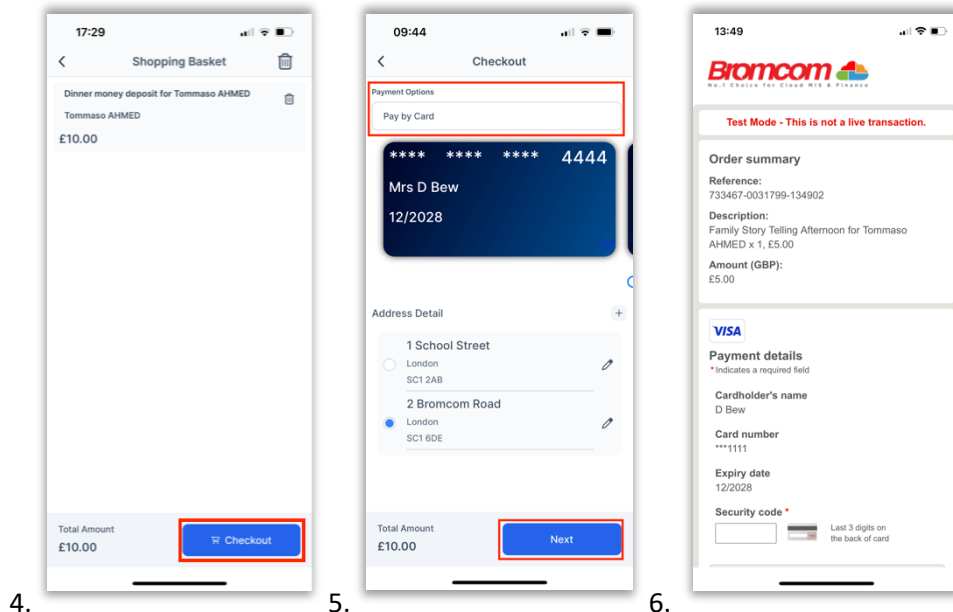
17:29

Shopping Basket

Dinner money deposit for Tommaso AHMED

Tommaso AHMED

£10.00

Total Amount

£10.00

Checkout

4.

09:44

Checkout

Payment Options

Pay by Card

**** **** **** 4444

Mrs D Bew

12/2028

Address Detail

1 School Street

London

SC1 2AB

2 Bromcom Road

London

SC1 6DE

Total Amount

£10.00

Next

5.

13:49

Bromcom

No.1 Choice for Cloud MIS & Finance

Test Mode - This is not a live transaction.

Order summary

Reference:
733467-0031799-134902

Description:
Family Story Telling Afternoon for Tommaso AHMED x 1, £5.00

Amount (GBP):
£5.00

VISA

Payment details

* Indicates a required field

Cardholder's name
D Bew

Card number
***1111

Expiry date
12/2028

Security code *

Last 3 digits on the back of card

6.